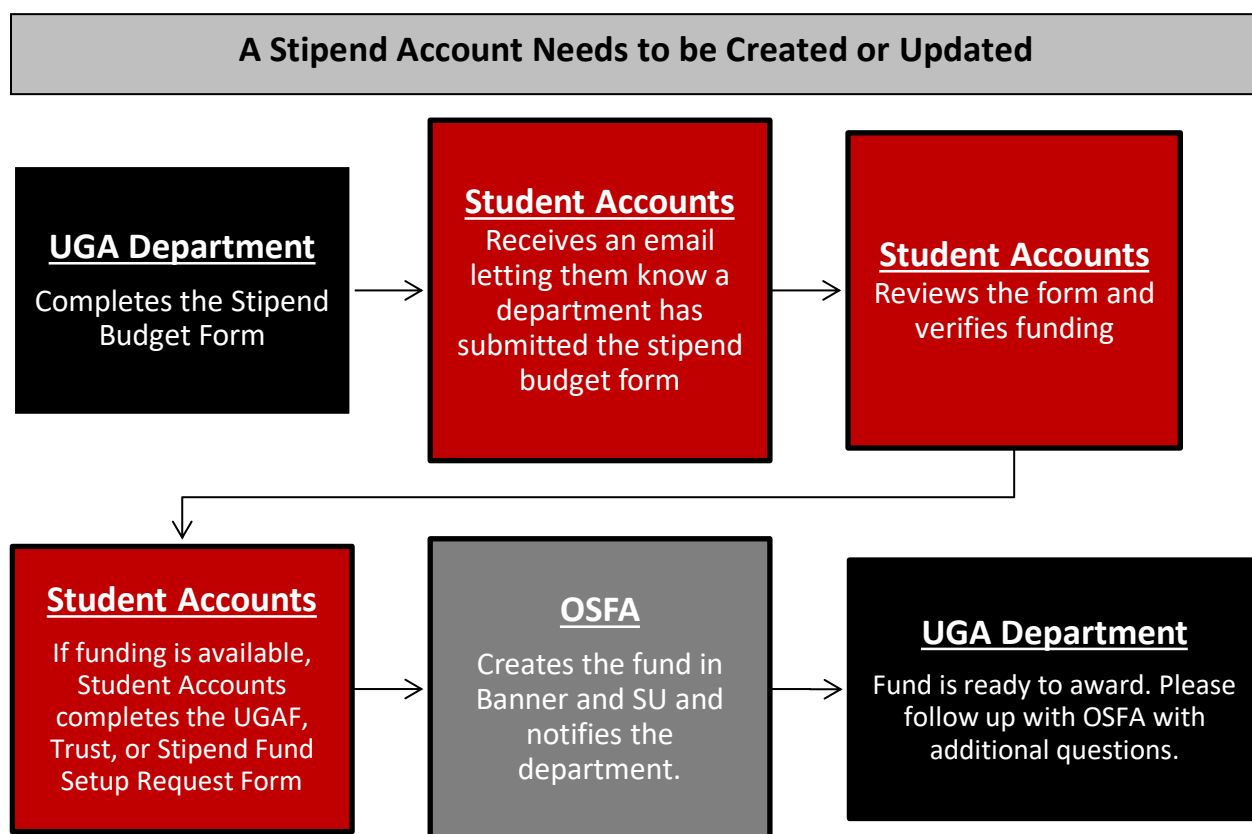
A Stipend Account Needs to be Created or Updated

UGA Department
Completes the Stipend Budget Form

Student Accounts
Receives an email letting them know a department has submitted the stipend budget form

Student Accounts
Reviews the form and verifies funding

Student Accounts
If funding is available, Student Accounts completes the UGAF, Trust, or Stipend Fund Setup Request Form

OSFA
Creates the fund in Banner and SU and notifies the department.

UGA Department
Fund is ready to award. Please follow up with OSFA with additional questions.